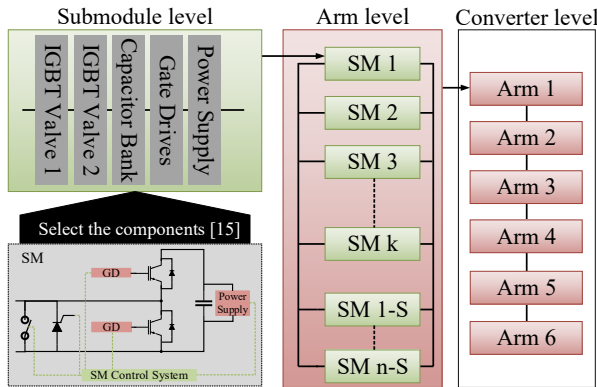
Submodule level

IGBT Valve 1

IGBT Valve 2

Capacitor Bank

Gate Drives

Power Supply

Select the components [15]

SM

GD

GD

Power Supply

SM Control System

Arm level

SM 1

SM 2

SM 3

SM k

SM 1-S

SM n-S

Converter level

Arm 1

Arm 2

Arm 3

Arm 4

Arm 5

Arm 6